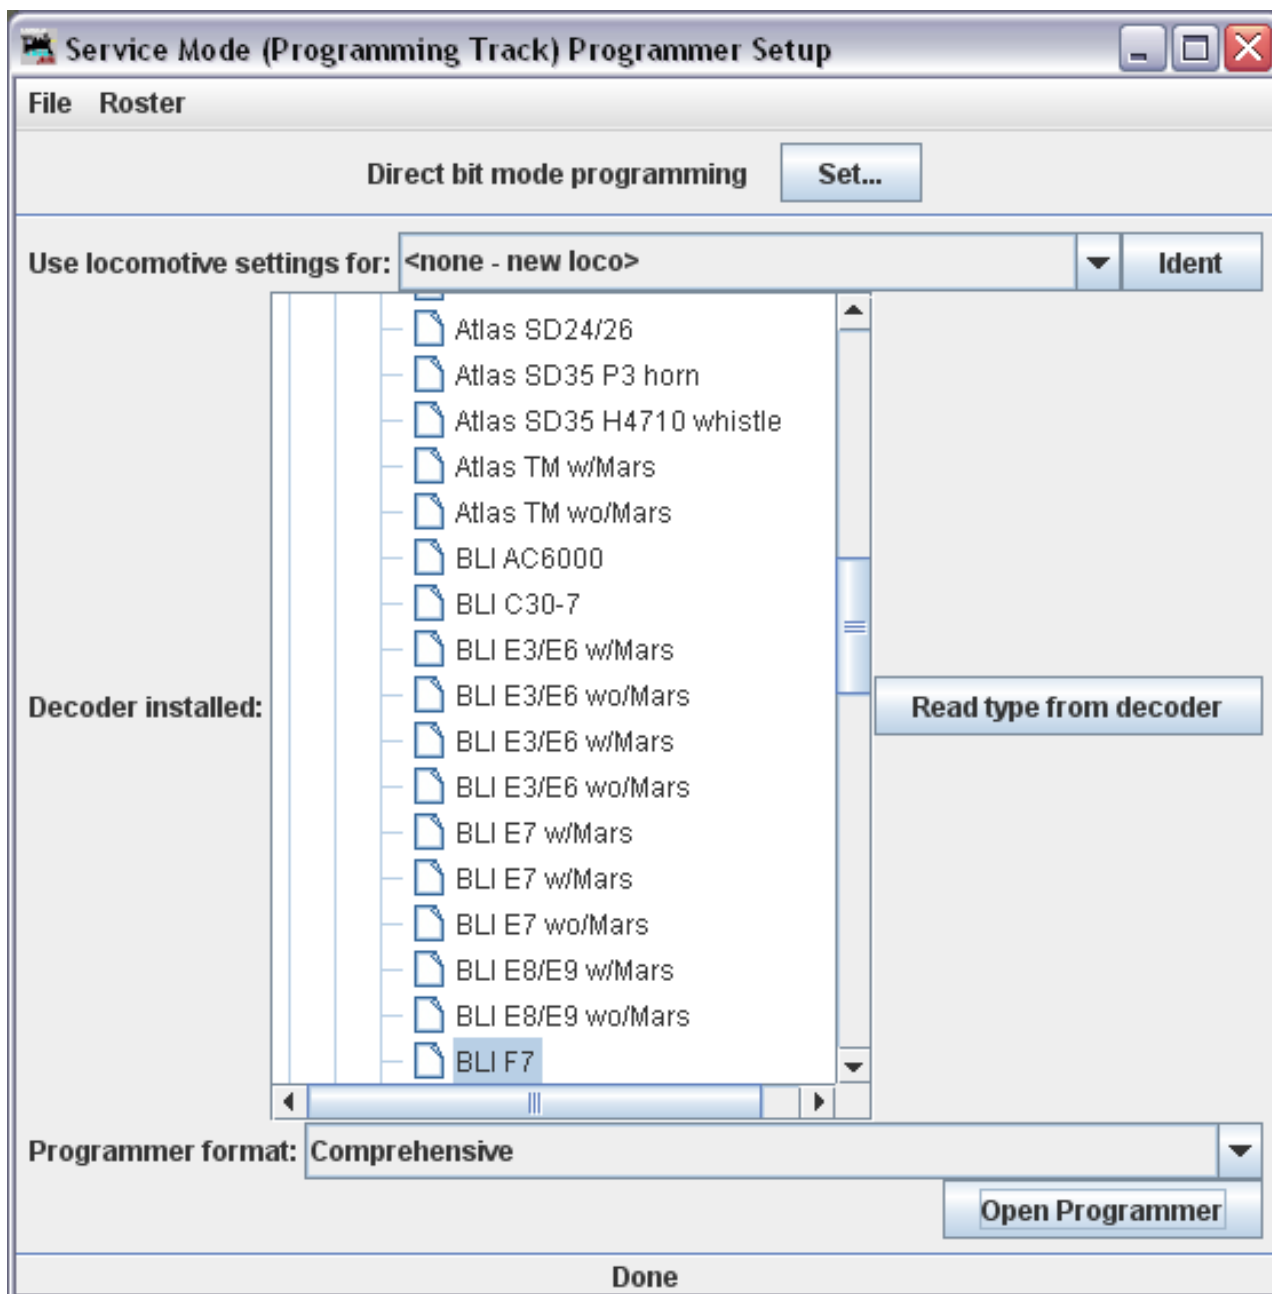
Service Mode (Programming Track) Programmer Setup

File Roster

Direct bit mode programming Set...

Use locomotive settings for: <none - new loco> Ident

Atlas SD24/26
Atlas SD35 P3 horn
Atlas SD35 H4710 whistle
Atlas TM w/Mars
Atlas TM wo/Mars
BLI AC6000
BLI C30-7
BLI E3/E6 w/Mars
BLI E3/E6 wo/Mars
BLI E3/E6 w/Mars
BLI E3/E6 wo/Mars
BLI E7 w/Mars
BLI E7 w/Mars
BLI E7 wo/Mars
BLI E8/E9 w/Mars
BLI E8/E9 wo/Mars
BLI F7

Decoder installed:

Read type from decoder

Programmer format: Comprehensive

Open Programmer

Done